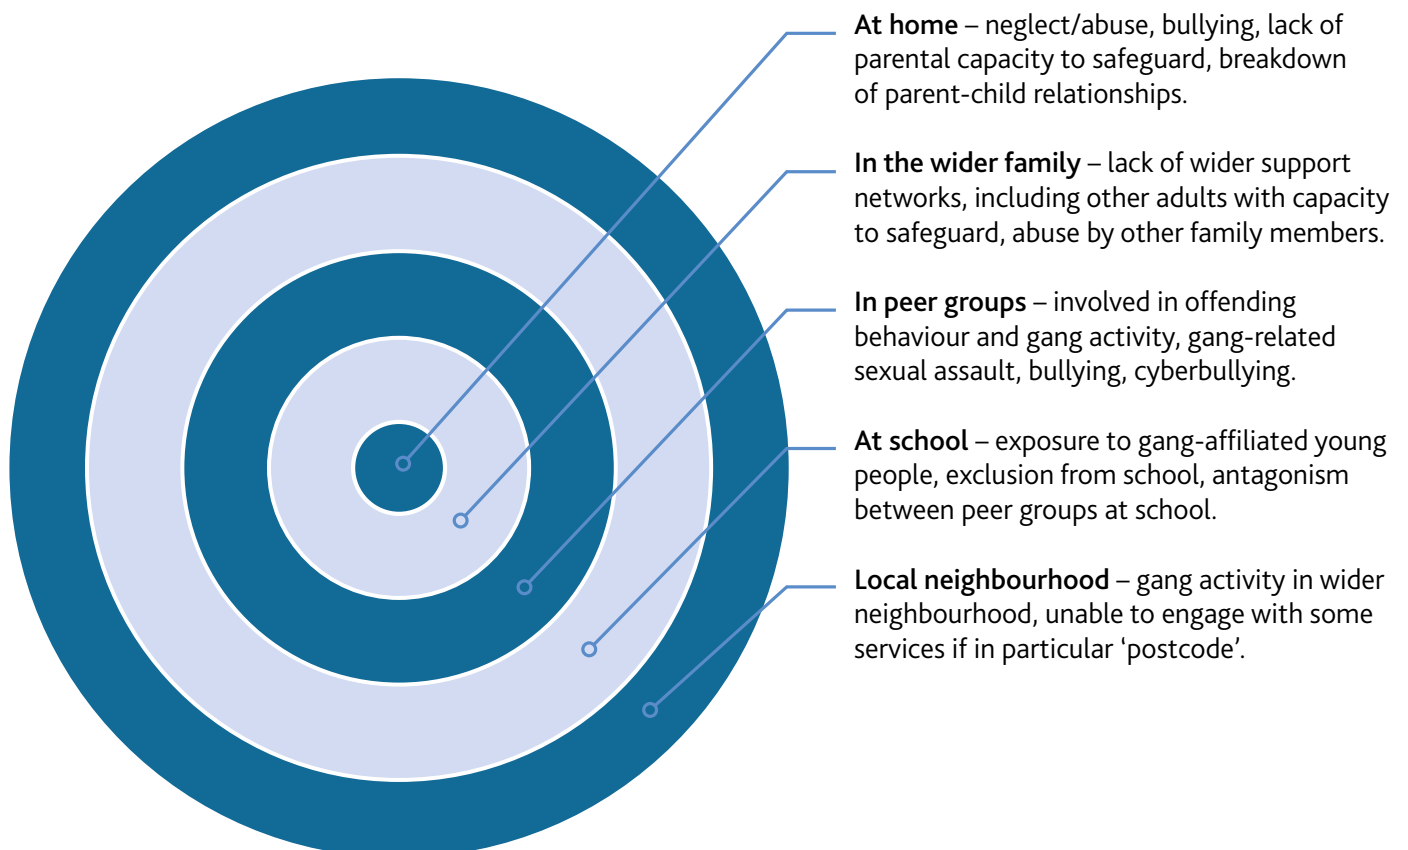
**At home** – neglect/abuse, bullying, lack of parental capacity to safeguard, breakdown of parent-child relationships.

**In the wider family** – lack of wider support networks, including other adults with capacity to safeguard, abuse by other family members.

**In peer groups** – involved in offending behaviour and gang activity, gang-related sexual assault, bullying, cyberbullying.

**At school** – exposure to gang-affiliated young people, exclusion from school, antagonism between peer groups at school.

**Local neighbourhood** – gang activity in wider neighbourhood, unable to engage with some services if in particular 'postcode'.